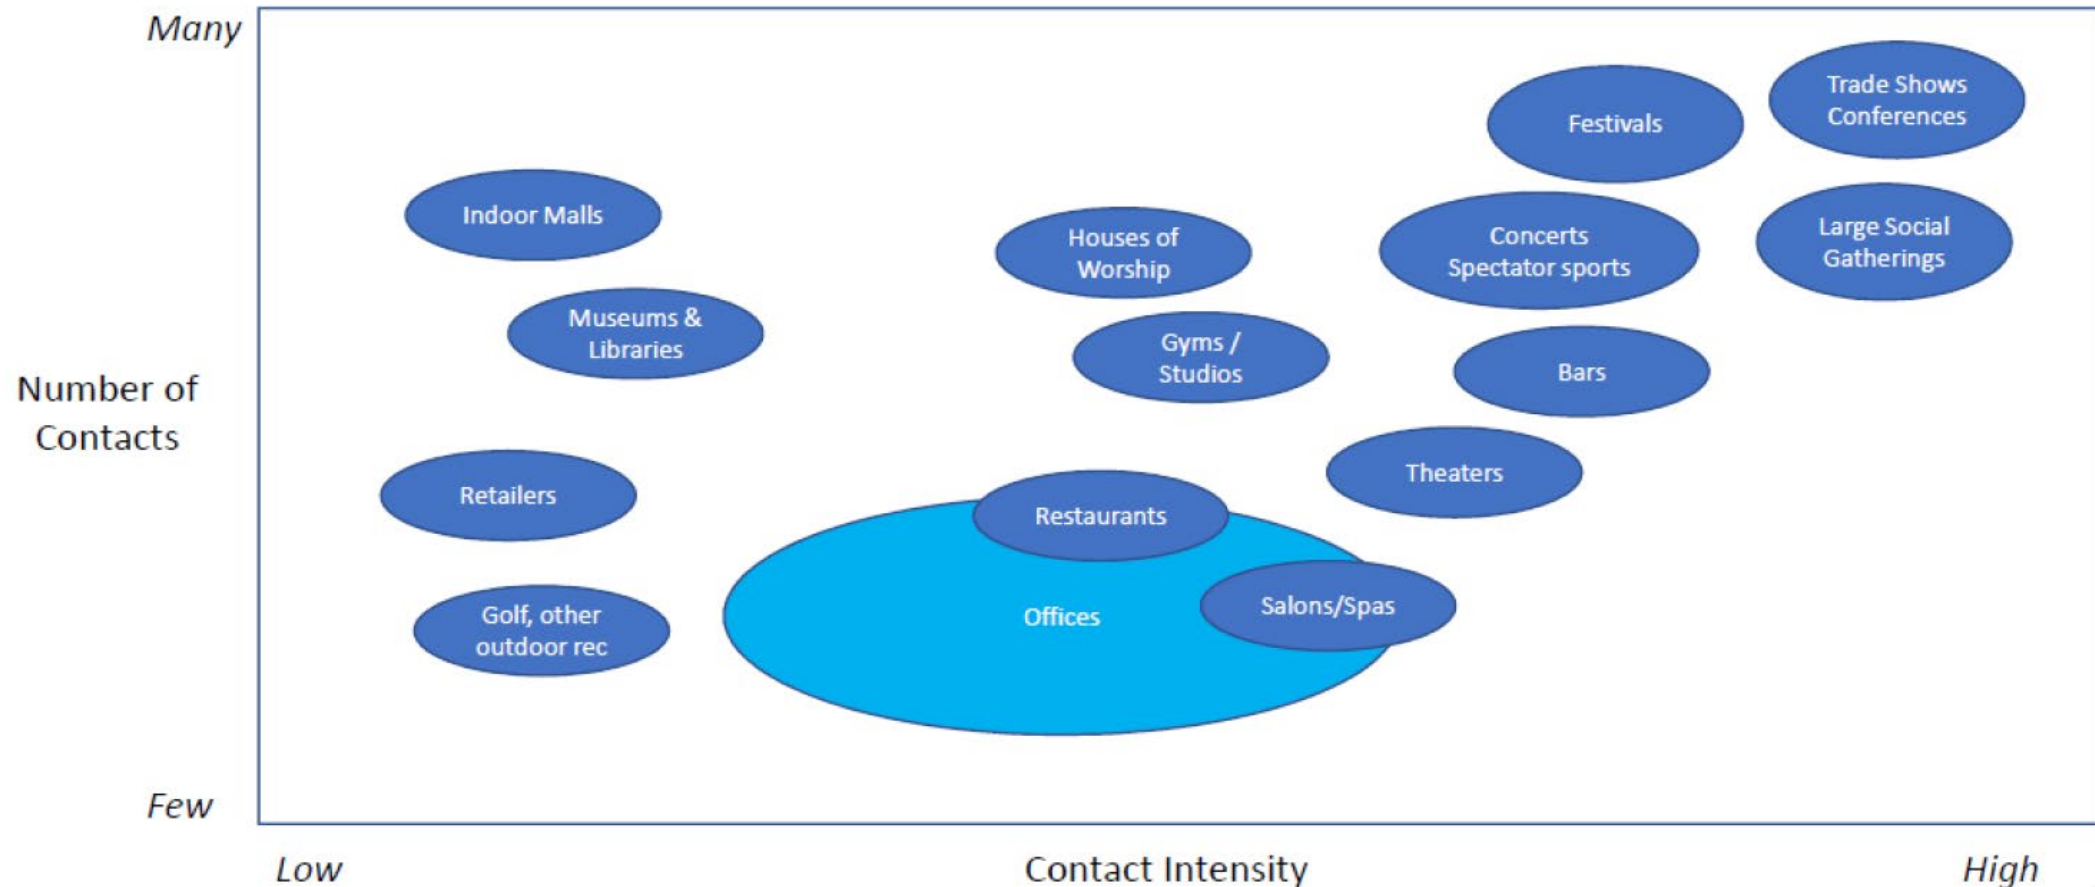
Many

Number of Contacts

Few

Trade Shows Conferences

Festivals

Indoor Malls

Houses of Worship

Concerts Spectator sports

Large Social Gatherings

Museums & Libraries

Gyms / Studios

Bars

Retailers

Theaters

Restaurants

Golf, other outdoor rec

Offices

Salons/Spas

Low

Contact Intensity

High